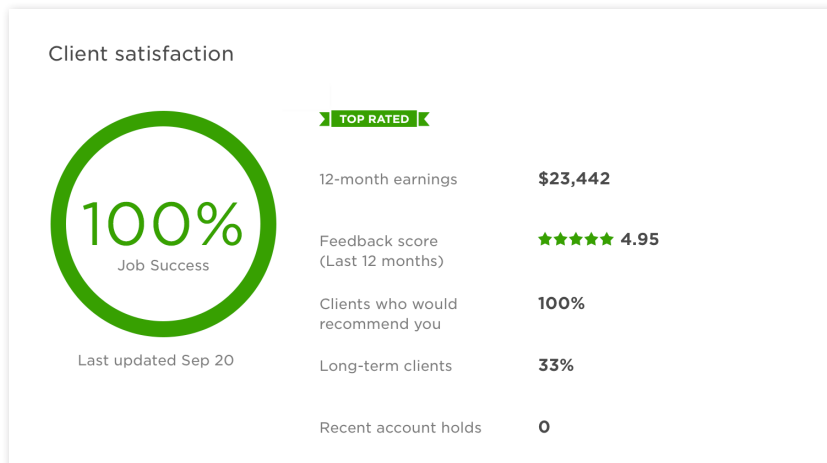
Client satisfaction

100%
Job Success

Last updated Sep 20

TOP RATED

| | |
|---|---|
| 12-month earnings | \$23,442 |
| Feedback score (Last 12 months) | 4.95 |
| Clients who would recommend you | 100% |
| Long-term clients | 33% |
| Recent account holds | 0 |